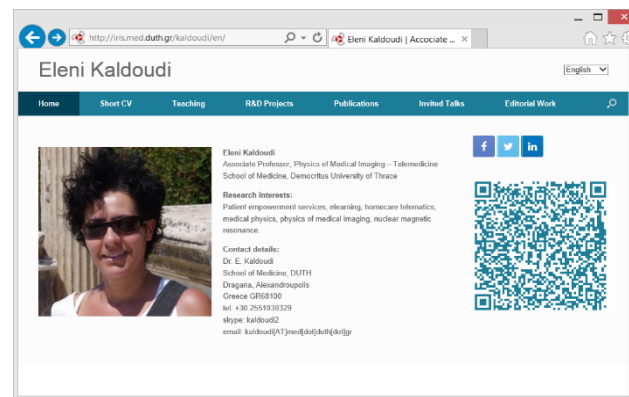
http://iris.med.duth.gr/kaldoudi/en/

Eleni Kaldoudi | Associate ...

Eleni Kaldoudi

English

Home
Short CV
Teaching
R&D Projects
Publications
Invited Talks
Editorial Work

Eleni Kaldoudi
Associate Professor, Physics of Medical Imaging – Telemedicine
School of Medicine, Democritus University of Thrace

Research Interests:
Patient empowerment services, elearning, homecare telematics, medical physics, physics of medical imaging, nuclear magnetic resonance.

Contact details:
Dr. E. Kaldoudi
School of Medicine, DUTH
Dragana, Alexandroupolis
Greece GR68100
tel. +30 2551030329
skype: kaldoudi2
email: kaldoudi[AT]med[dot]duth[dot]gr

f
in